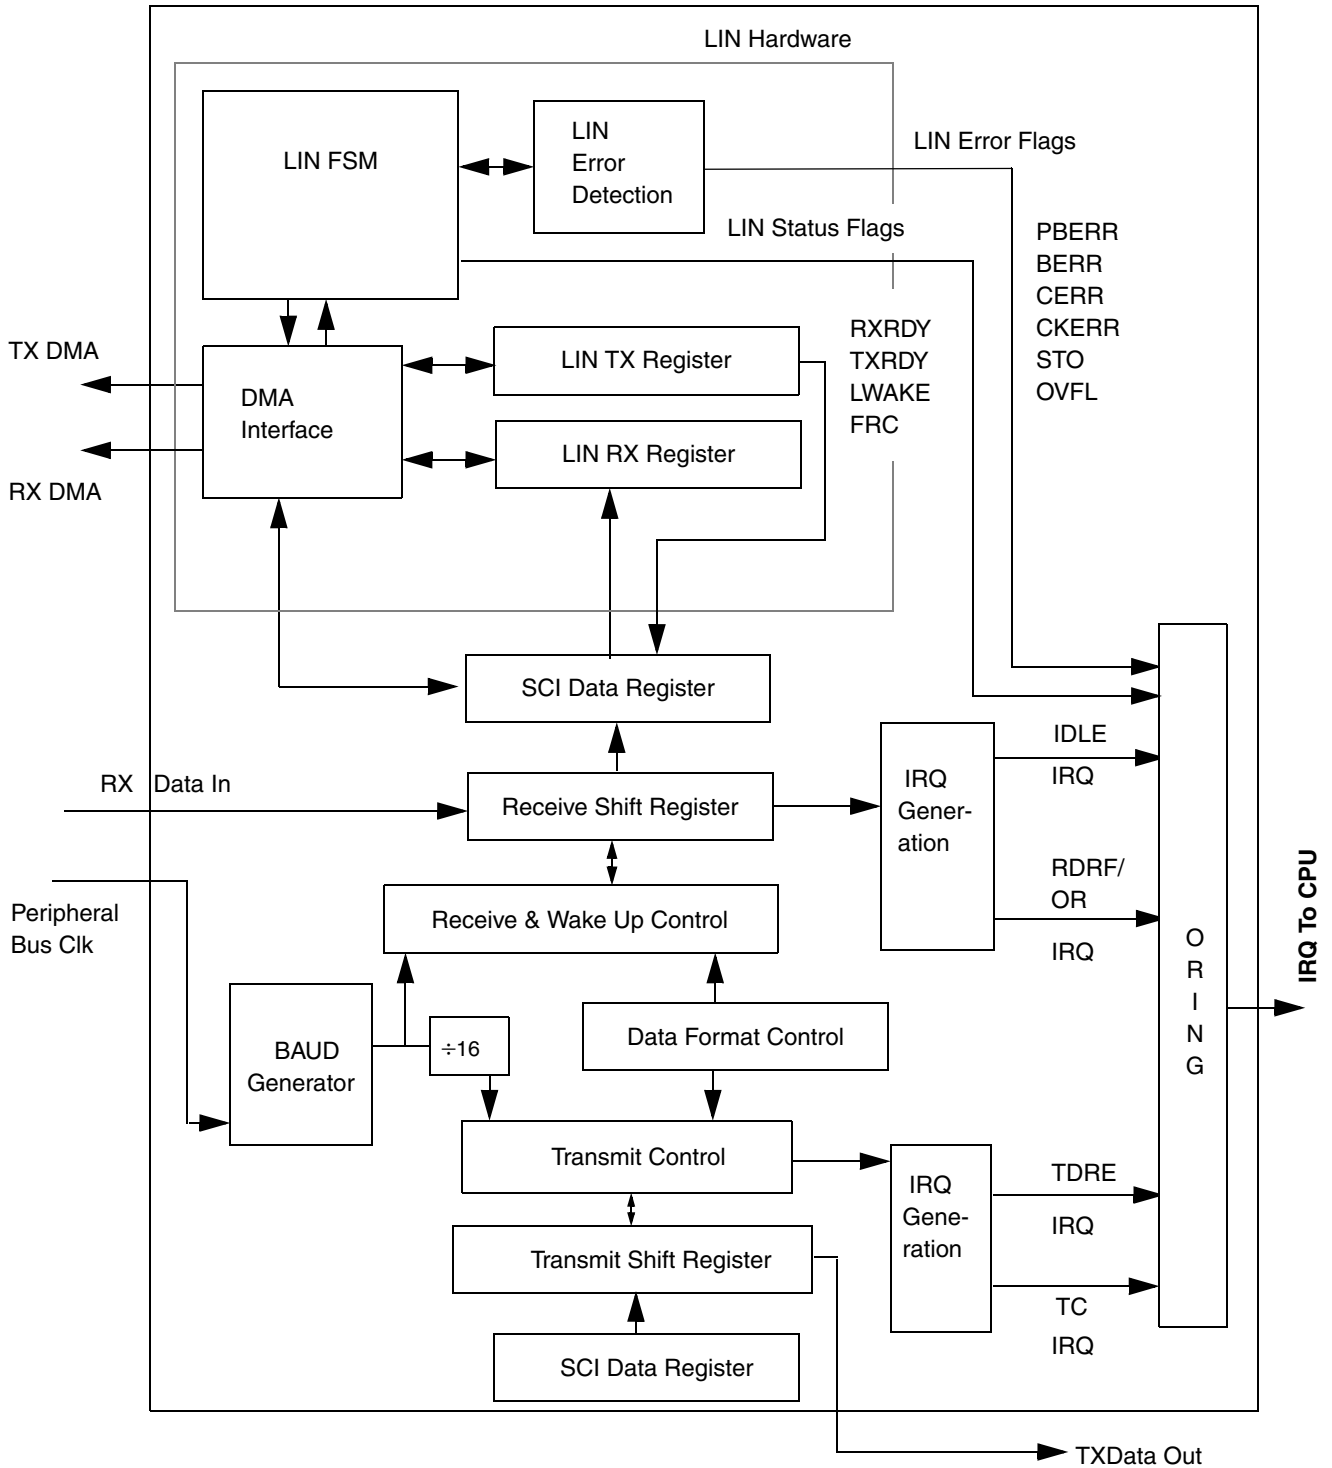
LIN Hardware

LIN FSM

LIN Error Detection

LIN Error Flags

LIN Status Flags

PBERR
BERR
CERR
CKERR
STO
OVFL

TX DMA

DMA Interface

LIN TX Register

RXRDY
TXRDY
LWAKE
FRC

LIN RX Register

RX DMA

SCI Data Register

IDLE
IRQ

RX Data In

Receive Shift Register

IRQ Gener-ation

RDRF/ OR
IRQ

Peripheral Bus Clk

Receive & Wake Up Control

O R I N G

IRQ To CPU

BAUD Generator

÷16

Data Format Control

Transmit Control

IRQ Gene-ration

TDRE
IRQ

Transmit Shift Register

TC
IRQ

SCI Data Register

TXData Out